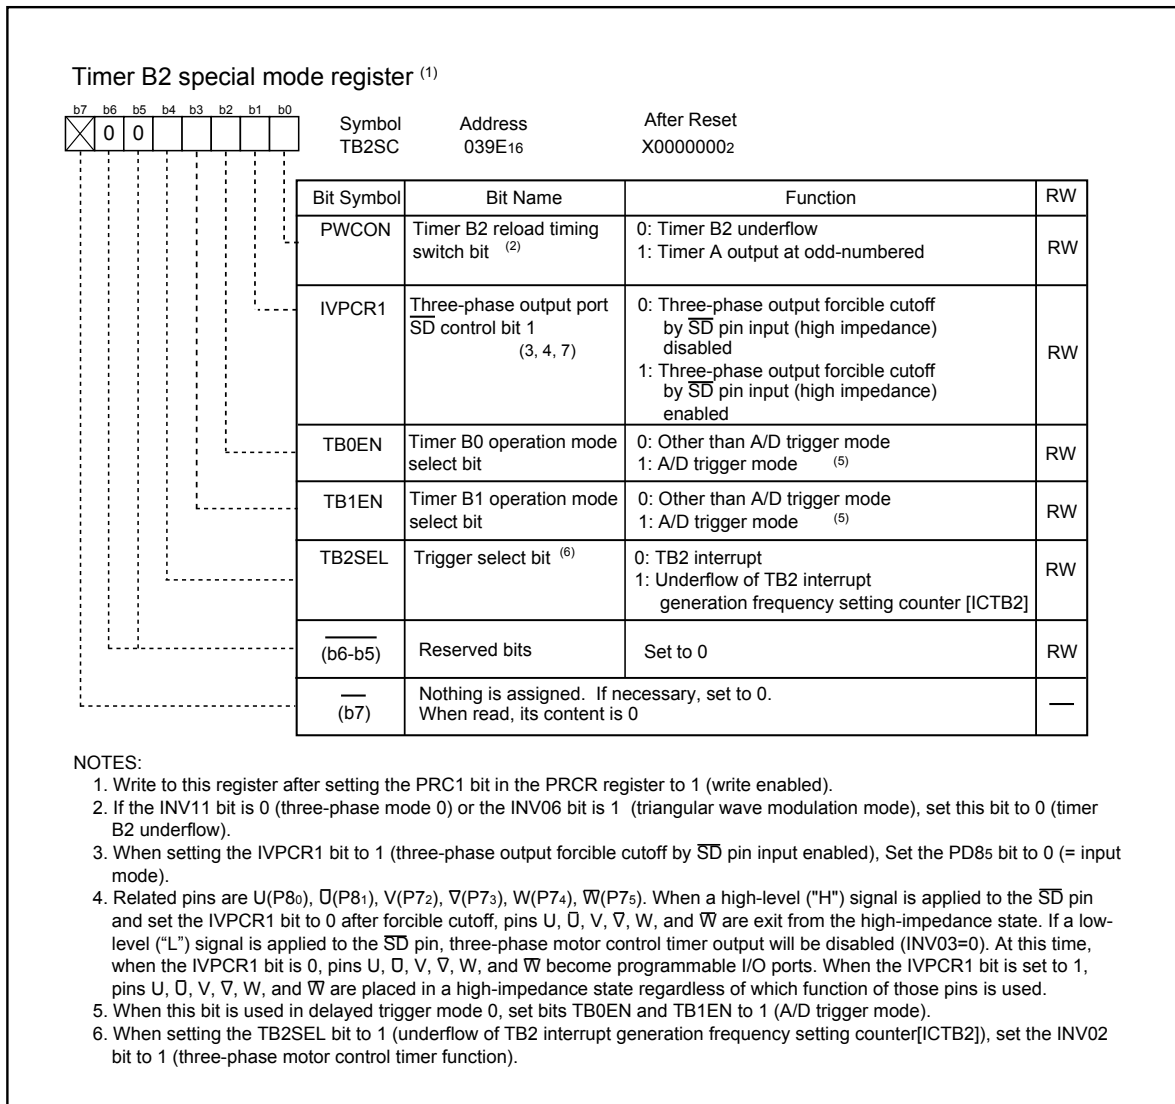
Timer B2 special mode register $^{(1)}$

b7 b6 b5 b4 b3 b2 b1 b0

0 0

Symbol TB2SC

Address 039E$_{16}$

After Reset X0000000$_2$

| Bit Symbol | Bit Name | Function | RW |
|---|---|---|---|
| PWCON | Timer B2 reload timing switch bit $^{(2)}$ | 0: Timer B2 underflow 1: Timer A output at odd-numbered | RW |
| IVPCR1 | Three-phase output port $\overline{SD}$ control bit 1 (3, 4, 7) | 0: Three-phase output forcible cutoff by $\overline{SD}$ pin input (high impedance) disabled 1: Three-phase output forcible cutoff by $\overline{SD}$ pin input (high impedance) enabled | RW |
| TB0EN | Timer B0 operation mode select bit | 0: Other than A/D trigger mode 1: A/D trigger mode $^{(5)}$ | RW |
| TB1EN | Timer B1 operation mode select bit | 0: Other than A/D trigger mode 1: A/D trigger mode $^{(5)}$ | RW |
| TB2SEL | Trigger select bit $^{(6)}$ | 0: TB2 interrupt 1: Underflow of TB2 interrupt generation frequency setting counter [ICTB2] | RW |
| (b6-b5) | Reserved bits | Set to 0 | RW |
| (b7) | Nothing is assigned. If necessary, set to 0. When read, its content is 0 | | — |

NOTES:
1. Write to this register after setting the PRC1 bit in the PRCR register to 1 (write enabled).
2. If the INV11 bit is 0 (three-phase mode 0) or the INV06 bit is 1 (triangular wave modulation mode), set this bit to 0 (timer B2 underflow).
3. When setting the IVPCR1 bit to 1 (three-phase output forcible cutoff by $\overline{SD}$ pin input enabled), Set the PD8$_5$ bit to 0 (= input mode).
4. Related pins are U(P8$_0$), $\overline{U}$(P8$_1$), V(P7$_2$), $\overline{V}$(P7$_3$), W(P7$_4$), $\overline{W}$(P7$_5$). When a high-level ("H") signal is applied to the $\overline{SD}$ pin and set the IVPCR1 bit to 0 after forcible cutoff, pins U, $\overline{U}$, V, $\overline{V}$, W, and $\overline{W}$ are exit from the high-impedance state. If a low-level ("L") signal is applied to the $\overline{SD}$ pin, three-phase motor control timer output will be disabled (INV03=0). At this time, when the IVPCR1 bit is 0, pins U, $\overline{U}$, V, $\overline{V}$, W, and $\overline{W}$ become programmable I/O ports. When the IVPCR1 bit is set to 1, pins U, $\overline{U}$, V, $\overline{V}$, W, and $\overline{W}$ are placed in a high-impedance state regardless of which function of those pins is used.
5. When this bit is used in delayed trigger mode 0, set bits TB0EN and TB1EN to 1 (A/D trigger mode).
6. When setting the TB2SEL bit to 1 (underflow of TB2 interrupt generation frequency setting counter[ICTB2]), set the INV02 bit to 1 (three-phase motor control timer function).